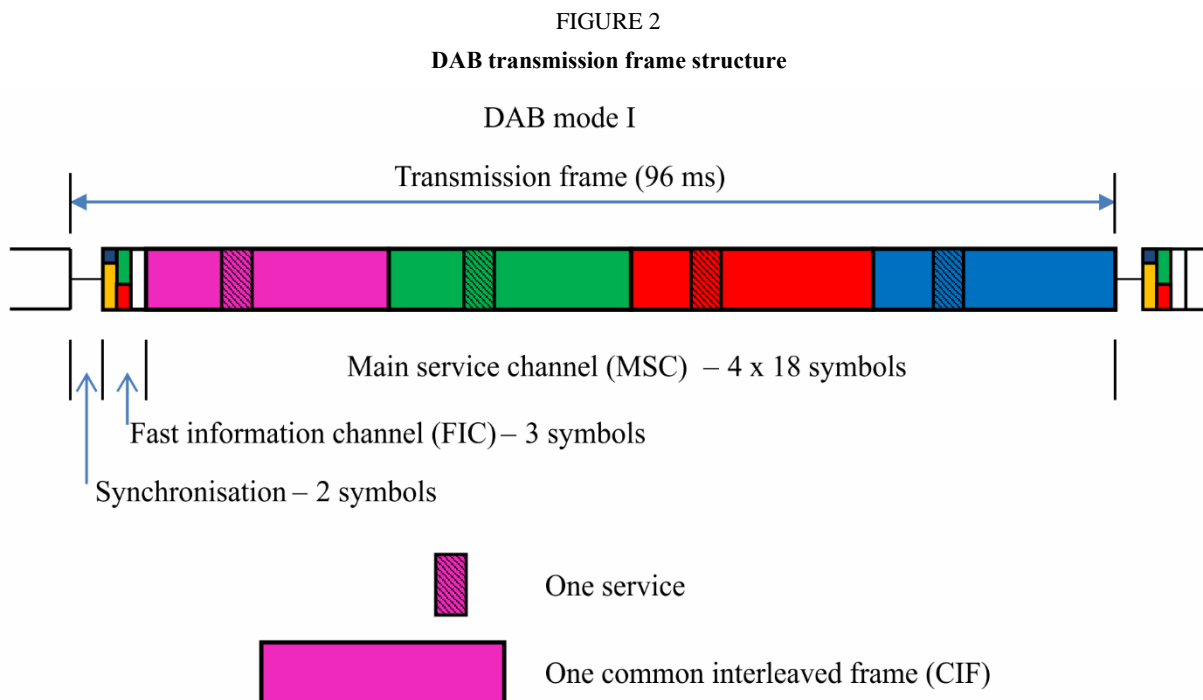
FIGURE 2

**DAB transmission frame structure**

DAB mode I

Transmission frame (96 ms)

Main service channel (MSC) – 4 x 18 symbols

Fast information channel (FIC) – 3 symbols

Synchronisation – 2 symbols

One service

One common interleaved frame (CIF)